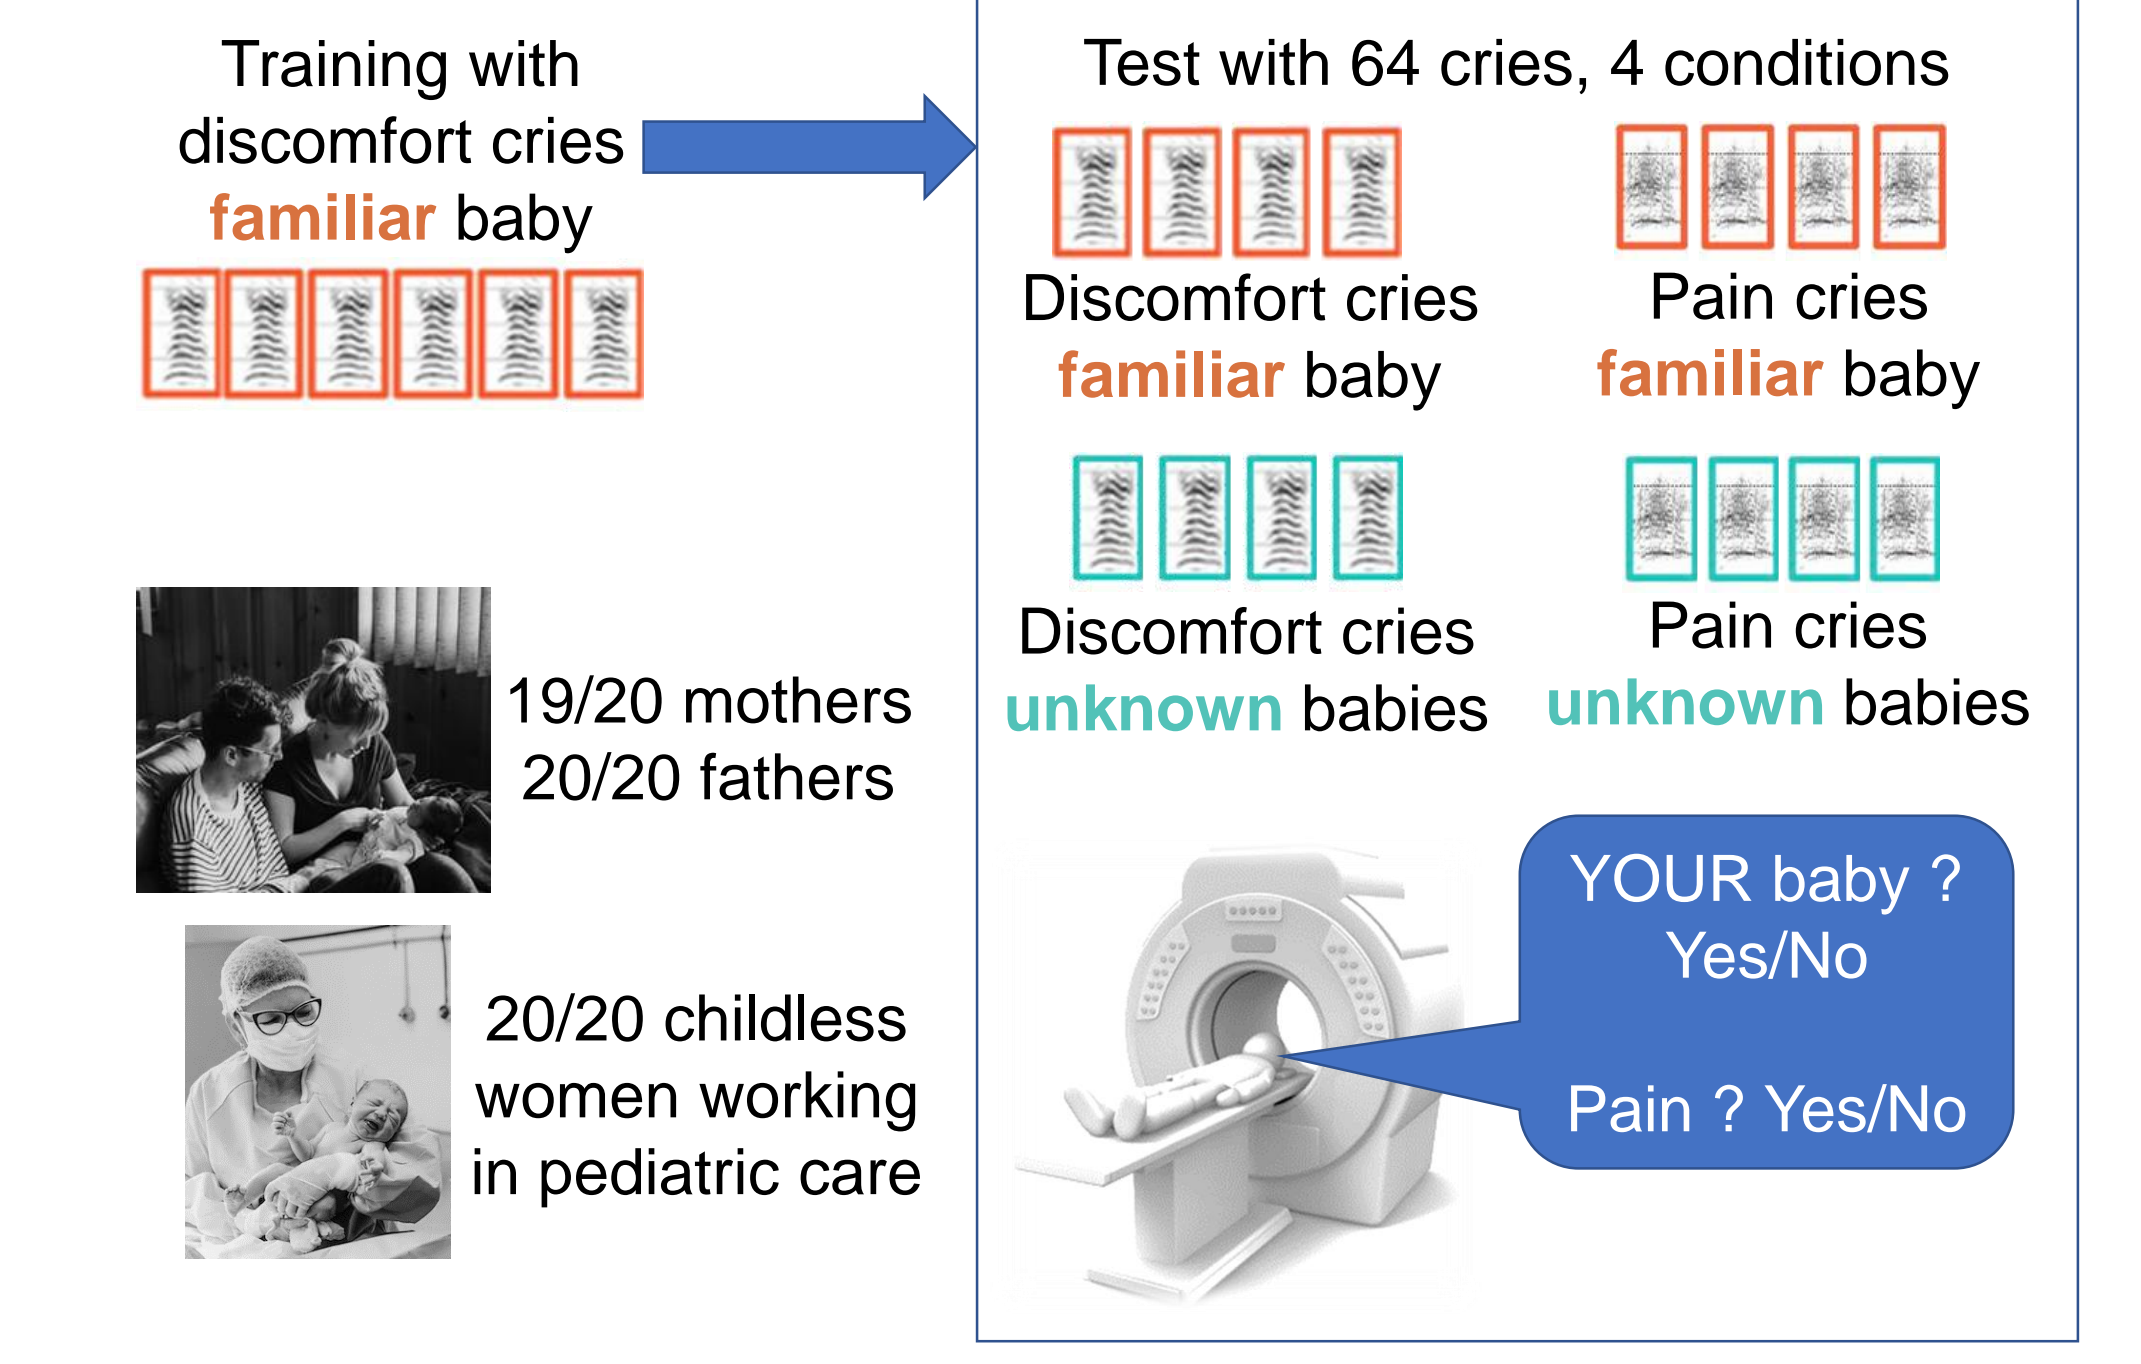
Training with discomfort cries familiar baby

19/20 mothers
20/20 fathers

20/20 childless women working in pediatric care

Test with 64 cries, 4 conditions

Discomfort cries familiar baby

Pain cries familiar baby

Discomfort cries unknown babies

Pain cries unknown babies

YOUR baby ? Yes/No

Pain ? Yes/No